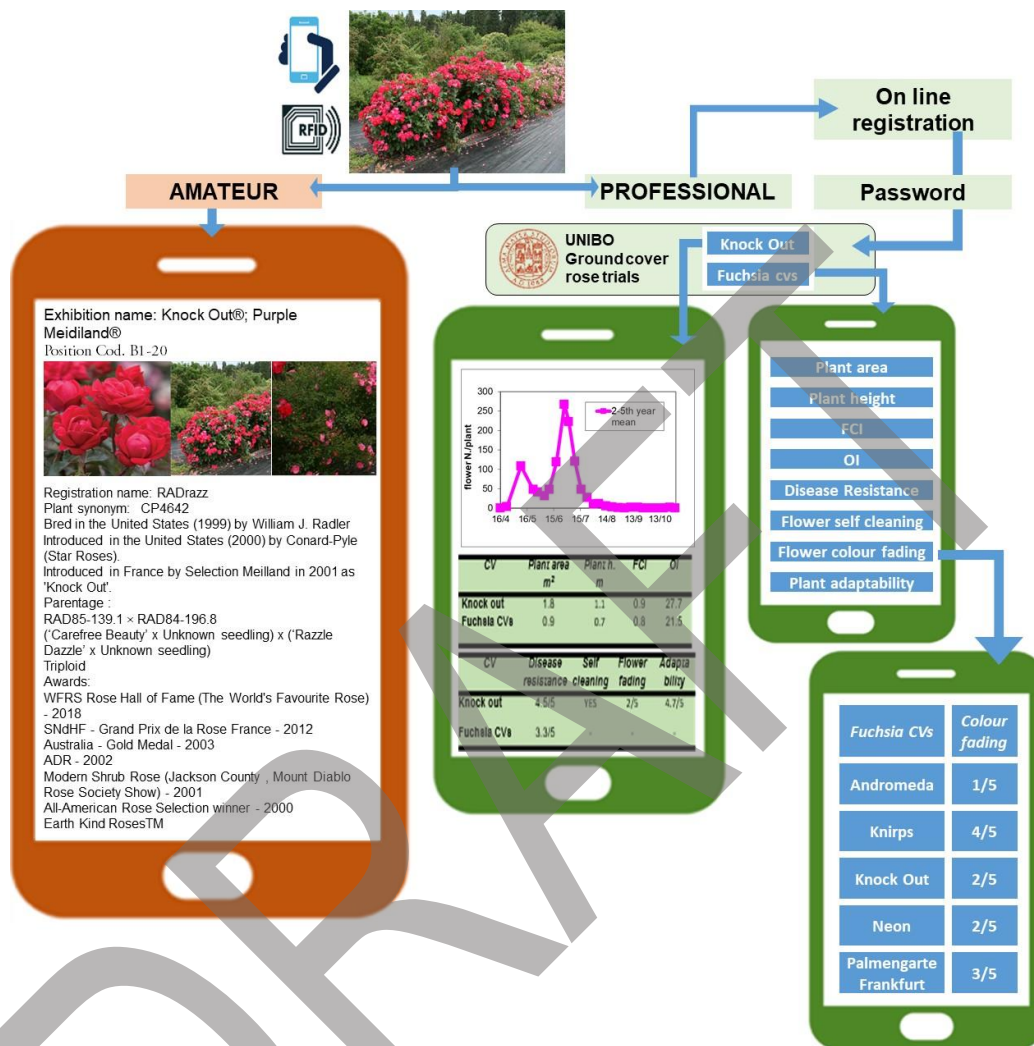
RFID

AMATEUR

PROFESSIONAL

On line registration

Password

UNIBO Ground cover rose trials

Knock Out

Fuchsia cvs

Exhibition name: Knock Out®; Purple Meidiland®
Position Cod. B1-20

Registration name: RADrazz
Plant synonym: CP4642
Bred in the United States (1999) by William J. Radler
Introduced in the United States (2000) by Conard-Pyle (Star Roses).
Introduced in France by Selection Meilland in 2001 as 'Knock Out'.
Parentage :
RAD85-139.1 × RAD84-196.8
('Carefree Beauty' x Unknown seedling) x ('Razzle Dazzle' x Unknown seedling)
Triploid
Awards:
WFRS Rose Hall of Fame (The World's Favourite Rose) - 2018
SNdHF - Grand Prix de la Rose France - 2012
Australia - Gold Medal - 2003
ADR - 2002
Modern Shrub Rose (Jackson County , Mount Diablo Rose Society Show) - 2001
All-American Rose Selection winner - 2000
Earth Kind RosesTM

300
250
200
150
100
50
0
flower N./plant
2-5th year mean
16/4 16/5 15/6 15/7 14/8 13/9 13/10

| CV | Plant area $m^2$ | Plant h. m | FCI | OI |
|---|---|---|---|---|
| Knock out | 1.8 | 1.1 | 0.9 | 27.7 |
| Fuchsia CVs | 0.9 | 0.7 | 0.8 | 21.5 |

| CV | Disease resistance | Self cleaning | Flower fading | Adaptability |
|---|---|---|---|---|
| Knock out | 4.5/5 | YES | 2/5 | 4.7/5 |
| Fuchsia CVs | 3.3/5 | - | - | - |

Plant area
Plant height
FCI
OI
Disease Resistance
Flower self cleaning
Flower colour fading
Plant adaptability

| Fuchsia CVs | Colour fading |
|---|---|
| Andromeda | 1/5 |
| Knirps | 4/5 |
| Knock Out | 2/5 |
| Neon | 2/5 |
| Palmengarte Frankfurt | 3/5 |